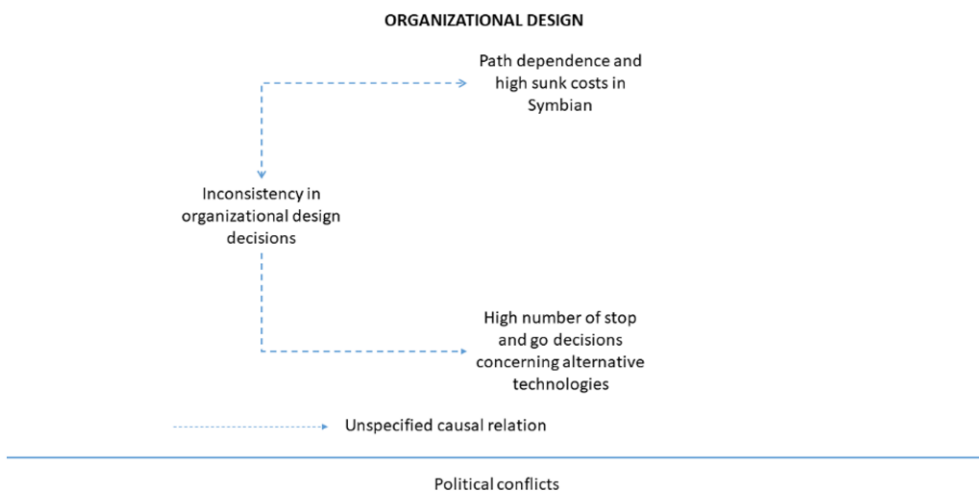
ORGANIZATIONAL DESIGN

Path dependence and high sunk costs in Symbian

Inconsistency in organizational design decisions

High number of stop and go decisions concerning alternative technologies

Unspecified causal relation

Political conflicts